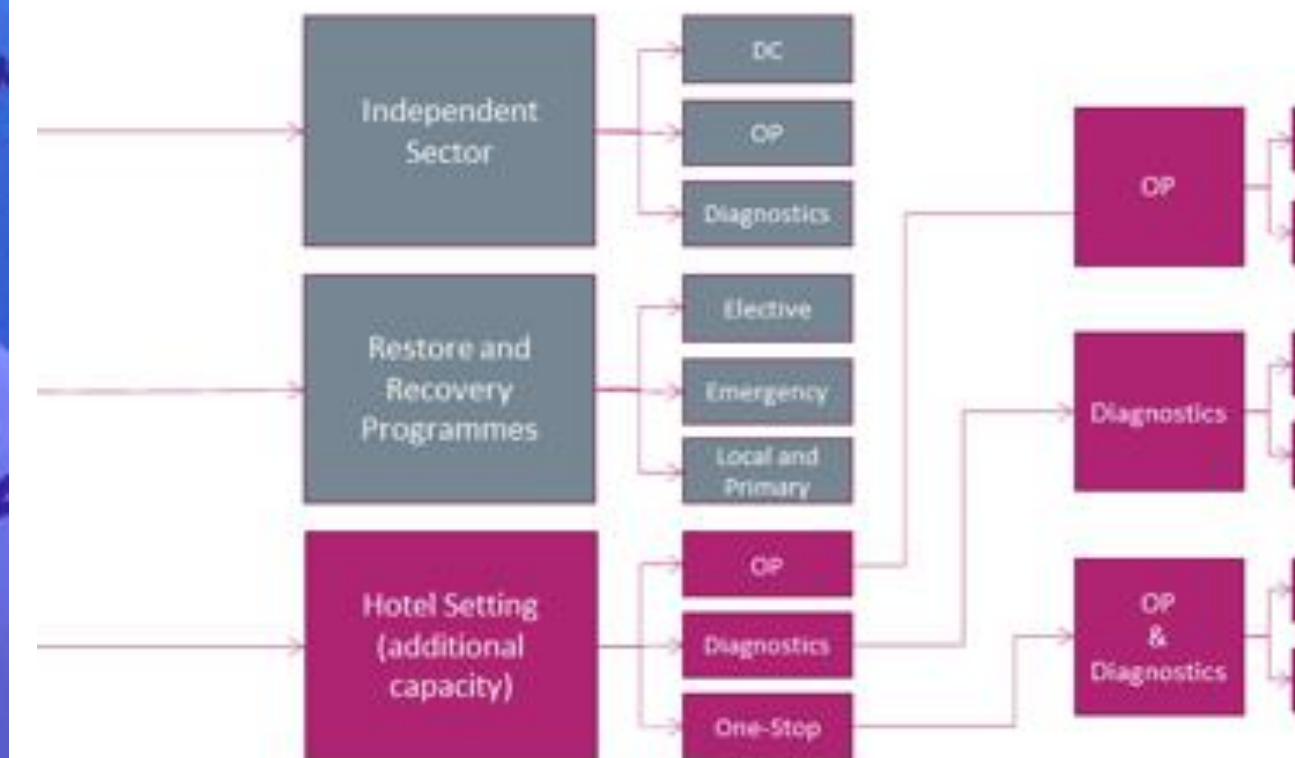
Independent Sector

DC

OP

Diagnostics

Restore and Recovery Programmes

Elective

Emergency

Local and Primary

Hotel Setting (additional capacity)

OP

Diagnostics

One-Stop

OP

Diagnostics

OP & Diagnostics